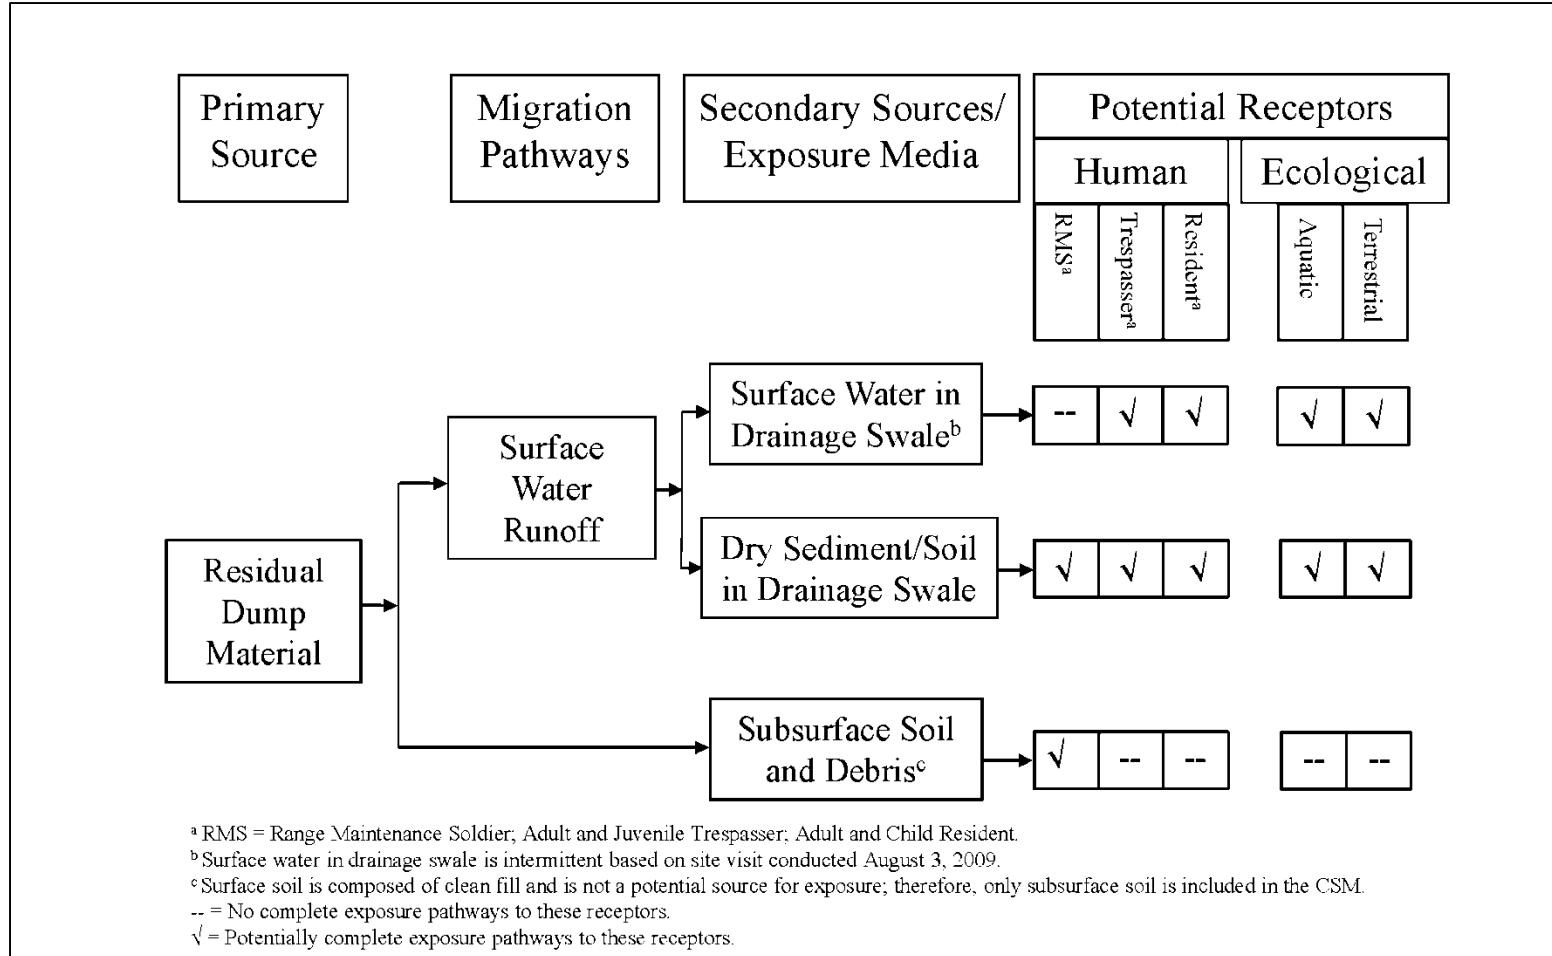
Primary Source

Migration Pathways

Secondary Sources/ Exposure Media

Potential Receptors

Human

Ecological

RMS$^a$

Trespasser$^a$

Resident$^a$

Aquatic

Terrestrial

Residual Dump Material

Surface Water Runoff

Surface Water in Drainage Swale$^b$

| -- | √ | √ | | √ | √ |
|---|---|---|---|---|---|

Dry Sediment/Soil in Drainage Swale

| √ | √ | √ | | √ | √ |
|---|---|---|---|---|---|

Subsurface Soil and Debris$^c$

| √ | -- | -- | | -- | -- |
|---|---|---|---|---|---|

$^a$ RMS = Range Maintenance Soldier; Adult and Juvenile Trespasser; Adult and Child Resident.
$^b$ Surface water in drainage swale is intermittent based on site visit conducted August 3, 2009.
$^c$ Surface soil is composed of clean fill and is not a potential source for exposure; therefore, only subsurface soil is included in the CSM.
-- = No complete exposure pathways to these receptors.
√ = Potentially complete exposure pathways to these receptors.